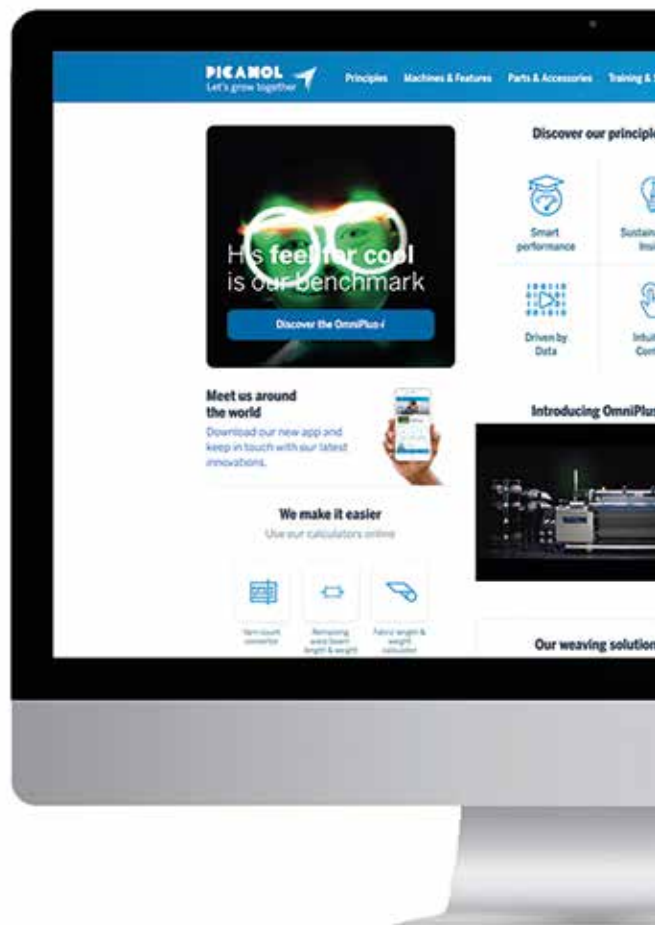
PICANOL
Let's grow together

Principles Machines & Features Parts & Accessories Training & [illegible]

His feel for cool is our benchmark

Discover the OmniPlus-i

Discover our principl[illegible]

Smart performance

Sustain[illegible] Insi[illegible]

Driven by Data

Intuit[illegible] Cont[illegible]

Meet us around the world

Download our new app and keep in touch with our latest innovations.

Introducing OmniPlus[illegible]

We make it easier

Use our calculators online

Yarn count converter

Remaining warp beam length & weight

Fabric length & weight calculator

Our weaving solution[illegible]